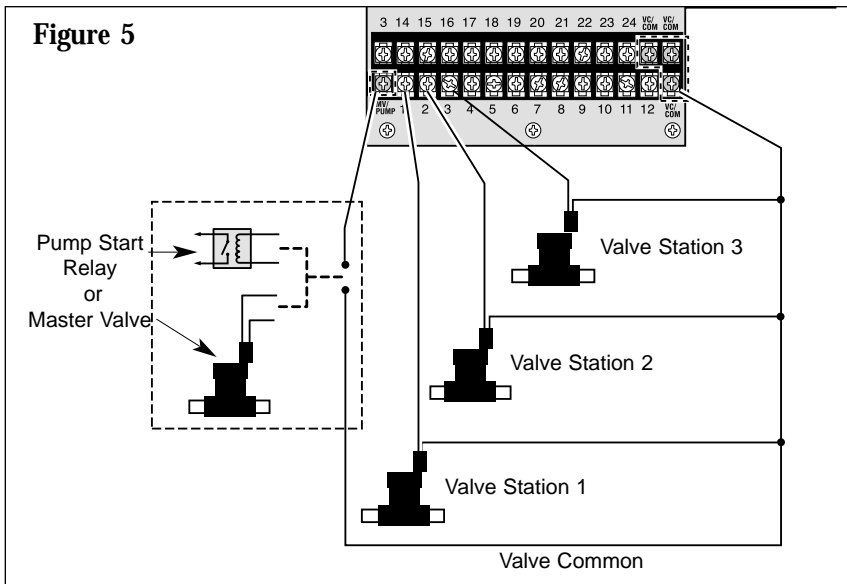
Figure 5

3 14 15 16 17 18 19 20 21 22 23 24 VC/COM VC/COM

MV/PUMP 1 2 3 4 5 6 7 8 9 10 11 12 VC/COM

Pump Start Relay or Master Valve

Valve Station 3

Valve Station 2

Valve Station 1

Valve Common